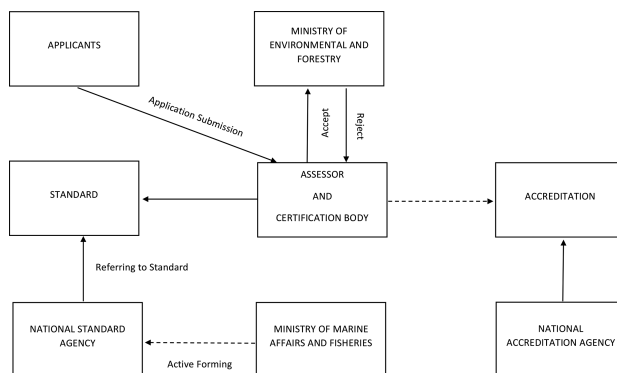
APPLICANTS

MINISTRY OF ENVIRONMENTAL AND FORESTRY

Application Submission

Accept

Reject

STANDARD

ASSESSOR AND CERTIFICATION BODY

ACCREDITATION

Referring to Standard

NATIONAL STANDARD AGENCY

MINISTRY OF MARINE AFFAIRS AND FISHERIES

Active Forming

NATIONAL ACCREDITATION AGENCY